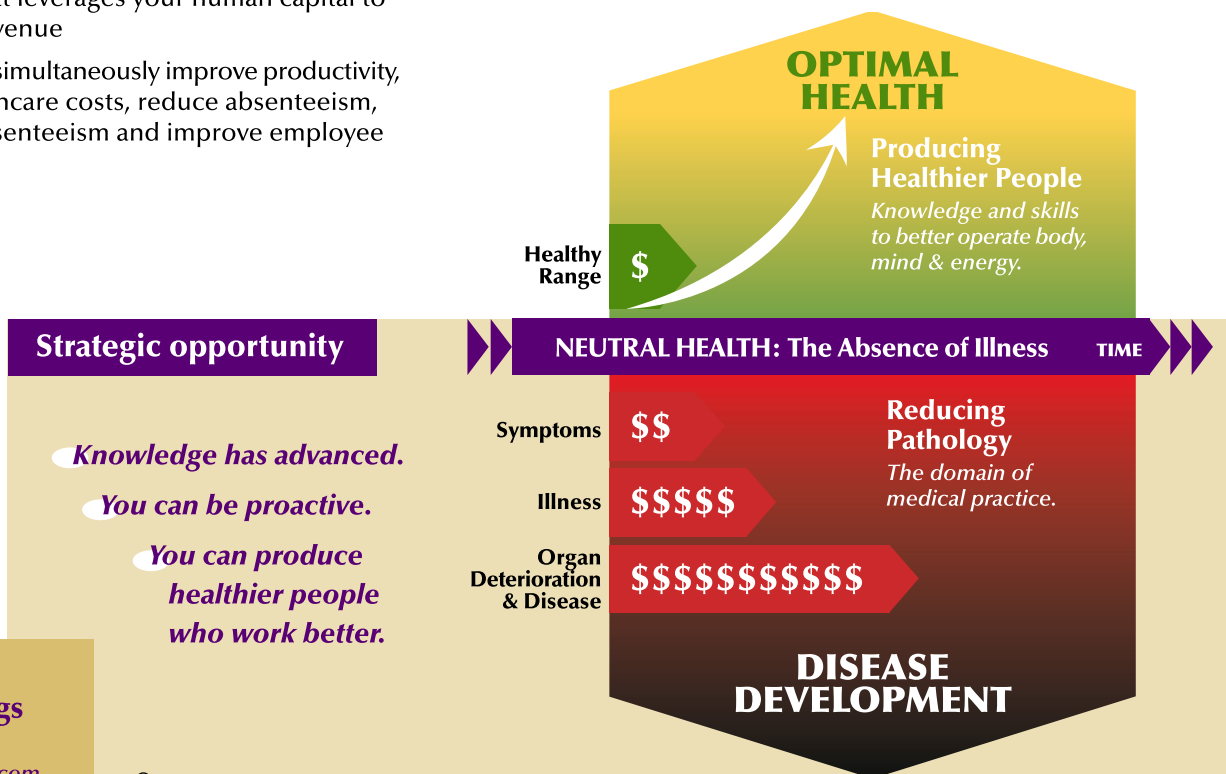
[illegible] leverages your human capital to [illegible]venue

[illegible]simultaneously improve productivity, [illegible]ncare costs, reduce absenteeism, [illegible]senteeism and improve employee

OPTIMAL HEALTH

Producing Healthier People

Knowledge and skills to better operate body, mind & energy.

Healthy Range

$

Strategic opportunity

NEUTRAL HEALTH: The Absence of Illness

TIME

Symptoms

$$

Reducing Pathology

The domain of medical practice.

Illness

$$$$$

Organ Deterioration & Disease

$$$$$$$$$$

Knowledge has advanced.

You can be proactive.

You can produce healthier people who work better.

DISEASE DEVELOPMENT

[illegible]gs

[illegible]